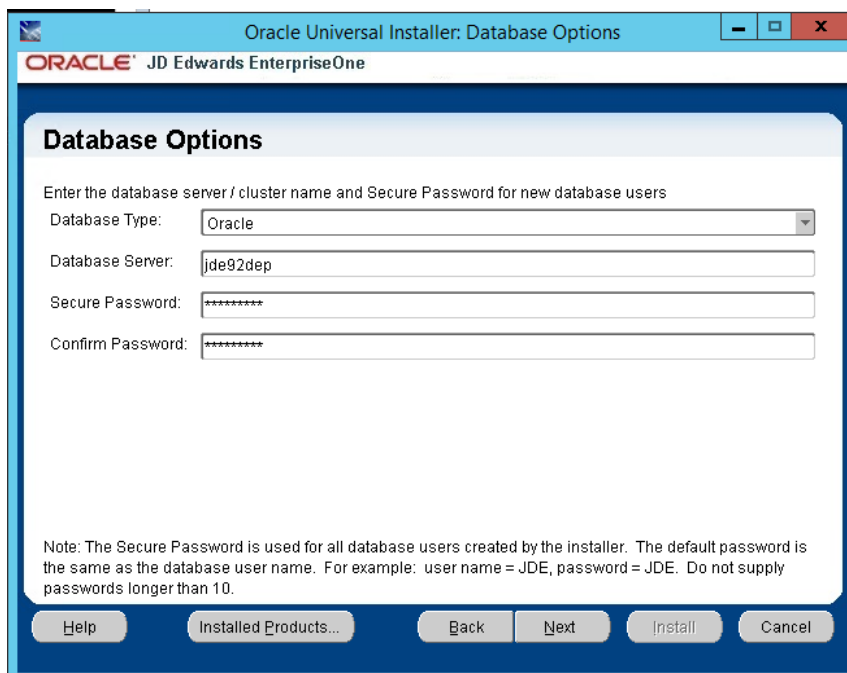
Oracle Universal Installer: Database Options

ORACLE JD Edwards EnterpriseOne

Database Options

Enter the database server / cluster name and Secure Password for new database users

Database Type: Oracle

Database Server: jde92dep

Secure Password: **********

Confirm Password: **********

Note: The Secure Password is used for all database users created by the installer. The default password is the same as the database user name. For example: user name = JDE, password = JDE. Do not supply passwords longer than 10.

Help | Installed Products... | Back | Next | Install | Cancel